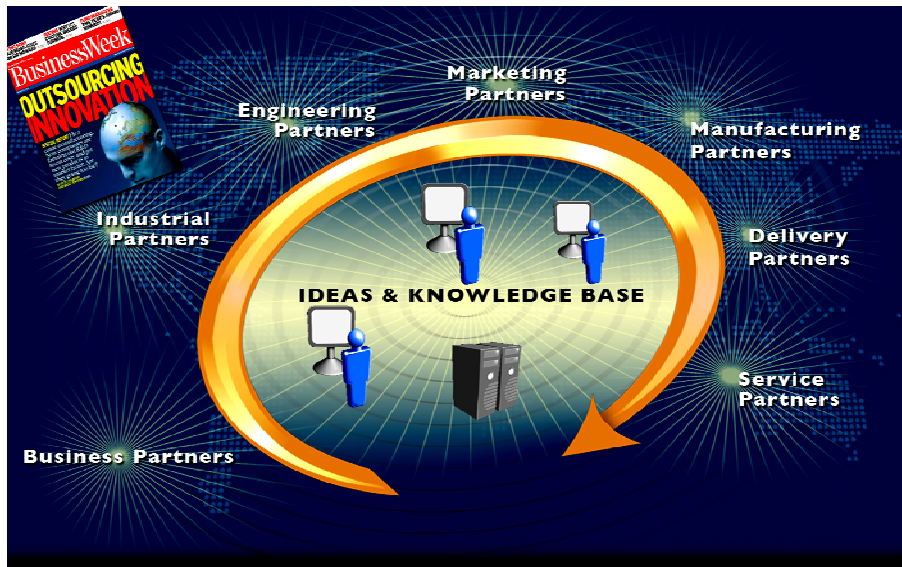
BusinessWeek
OUTSOURCING INNOVATION

Engineering Partners

Marketing Partners

Manufacturing Partners

Industrial Partners

Delivery Partners

IDEAS & KNOWLEDGE BASE

Service Partners

Business Partners